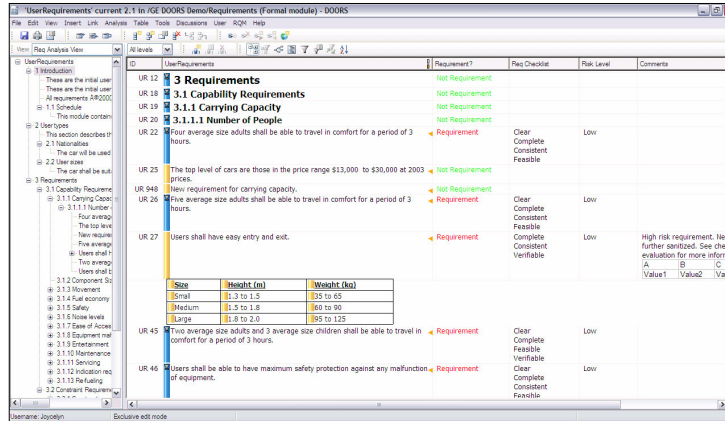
'UserRequirements' current 2.1 in /GE DOORS Demo/Requirements (Formal module) - DOORS

File Edit View Insert Link Analysis Table Tools Discussions User RQM Help

View Req Analysis View

All levels

UserRequirements
1 Introduction
These are the initial user
These are the initial user
All requirements A#2000
1.1 Schedule
This module contain
2 User types
This section describes th
2.1 Nationalities
The car will be used
2.2 User sizes
The car shall be suit
3 Requirements
3.1 Capability Requireme
3.1.1 Carrying Capac
3.1.1.1 Number o
Four averag
The top leve
New requirer
Five averag
Users shall h
Two averag
Users shall b
3.1.2 Component Siz
3.1.3 Movement
3.1.4 Fuel economy
3.1.5 Safety
3.1.6 Noise levels
3.1.7 Ease of Acces
3.1.8 Equipment mai
3.1.9 Entertainment
3.1.10 Maintenance
3.1.11 Servicing
3.1.12 Indication req
3.1.13 Re-fueling
3.2 Constraint Requireme

| ID | UserRequirements | Requirement? | Req Checklist | Risk Level | Comments |
|---|---|---|---|---|---|
| UR 12 | 3 Requirements | Not Requirement | | | |
| UR 18 | 3.1 Capability Requirements | Not Requirement | | | |
| UR 19 | 3.1.1 Carrying Capacity | Not Requirement | | | |
| UR 20 | 3.1.1.1 Number of People | Not Requirement | | | |
| UR 22 | Four average size adults shall be able to travel in comfort for a period of 3 hours. | Requirement | Clear Complete Consistent Feasible | Low | |
| UR 25 | The top level of cars are those in the price range \$13,000 to \$30,000 at 2003 prices. | Not Requirement | | | |
| UR 948 | New requirement for carrying capacity. | Not Requirement | | | |
| UR 26 | Five average size adults shall be able to travel in comfort for a period of 3 hours. | Requirement | Clear Complete Consistent Feasible | Low | |
| UR 27 | Users shall have easy entry and exit. | Requirement | Complete Consistent Verifiable | Low | High risk requirement. Ne further sanitized. See che evaluation for more infor |
| UR 45 | Two average size adults and 3 average size children shall be able to travel in comfort for a period of 2 hours. | Requirement | Clear Complete Feasible Verifiable | Low | |
| UR 46 | Users shall be able to have maximum safety protection against any malfunction of equipment. | Requirement | Clear Complete Consistent Feasible | Low | |

| Size | Height (m) | Weight (kg) |
|---|---|---|
| Small | 1.3 to 1.5 | 35 to 65 |
| Medium | 1.5 to 1.8 | 60 to 90 |
| Large | 1.8 to 2.0 | 95 to 125 |

| A | B | C |
|---|---|---|
| Value1 | Value2 | Va |

Username: Joycelyn
Exclusive edit mode